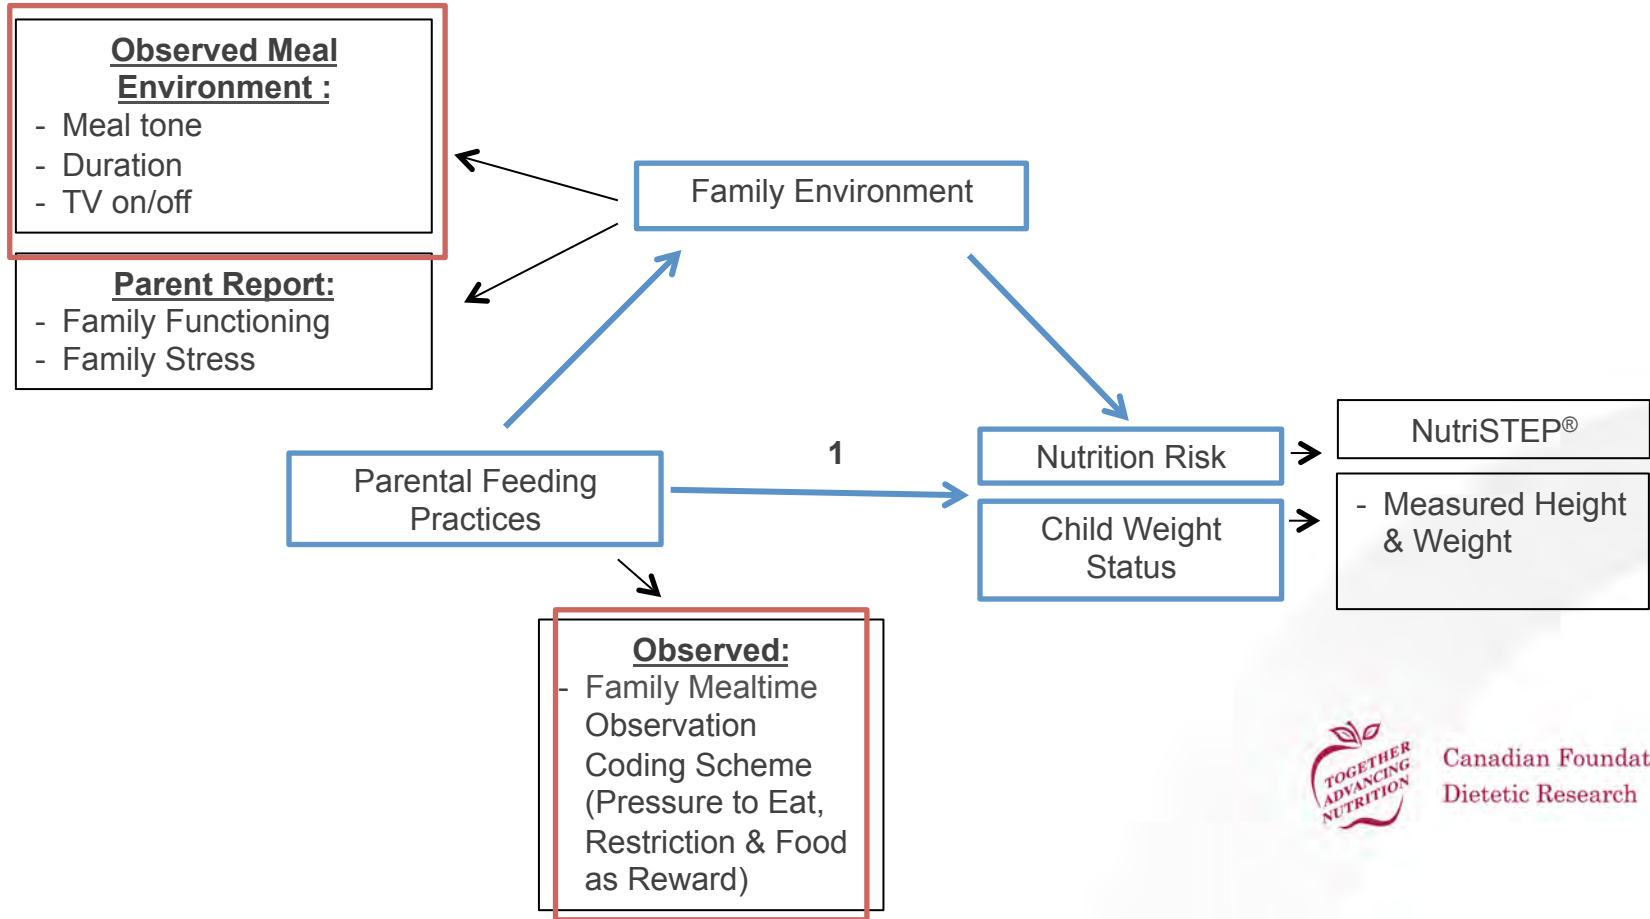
Observed Meal Environment :
- Meal tone
- Duration
- TV on/off

Parent Report:
- Family Functioning
- Family Stress

Family Environment

Parental Feeding Practices

1

Nutrition Risk

Child Weight Status

NutriSTEP®

- Measured Height & Weight

Observed:
- Family Mealtime Observation Coding Scheme (Pressure to Eat, Restriction & Food as Reward)

TOGETHER ADVANCING NUTRITION

Canadian Foundat
Dietetic Research